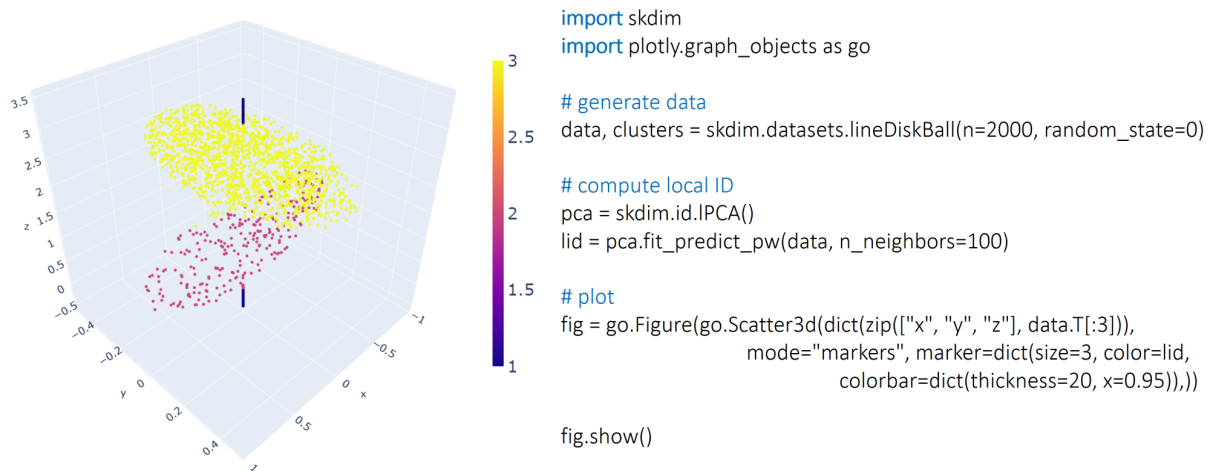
3.5
3
2.5
2
z 1.5
1
0.5
0
−0.5
−0.4
−0.2
y 0
0.2
0.4
−1
−0.5
0 x
0.5
1

3
2.5
2
1.5
1

import skdim
import plotly.graph_objects as go

# generate data
data, clusters = skdim.datasets.lineDiskBall(n=2000, random_state=0)

# compute local ID
pca = skdim.id.lPCA()
lid = pca.fit_predict_pw(data, n_neighbors=100)

# plot
fig = go.Figure(go.Scatter3d(dict(zip(["x", "y", "z"], data.T[:3])),
mode="markers", marker=dict(size=3, color=lid,
colorbar=dict(thickness=20, x=0.95)),))

fig.show()